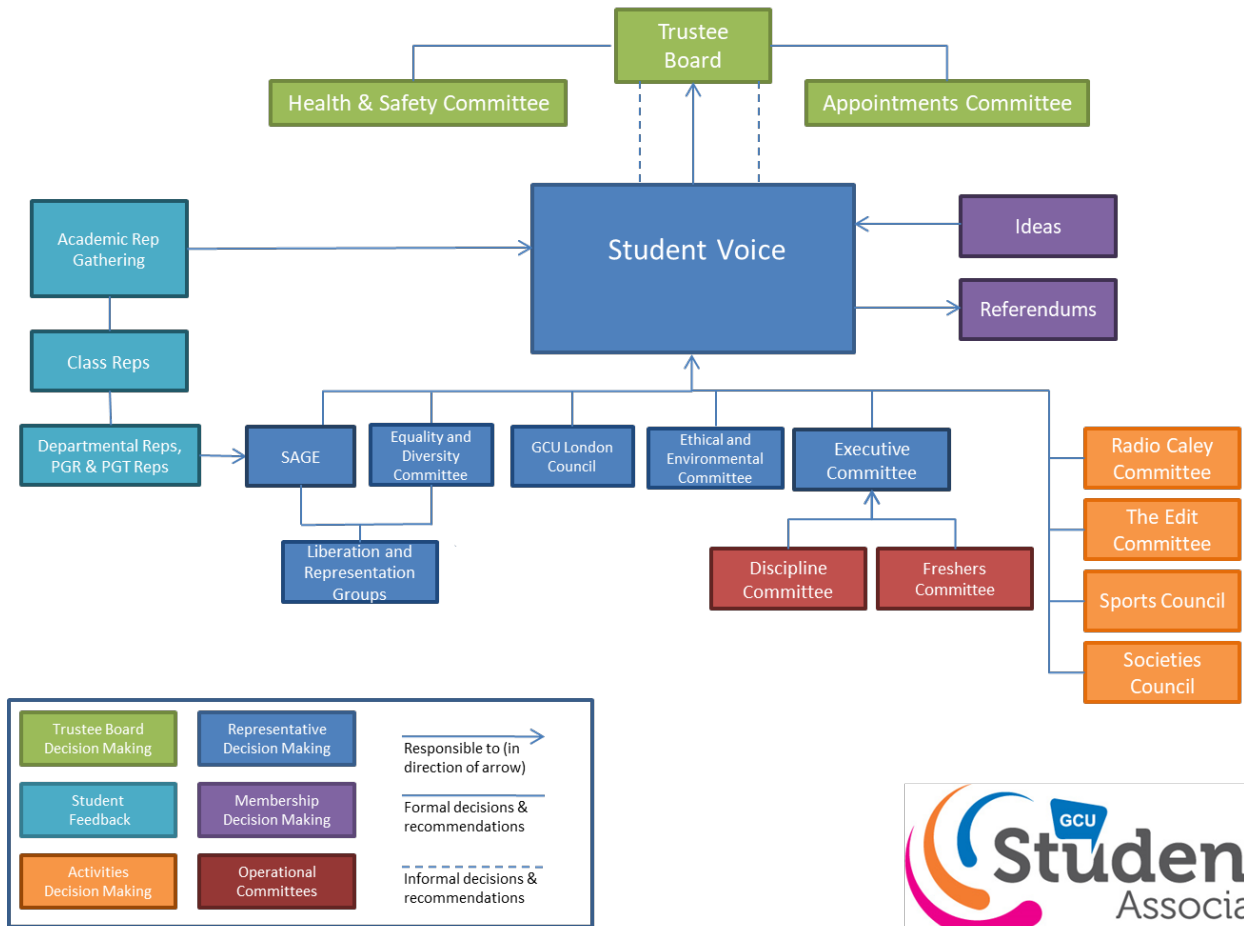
Trustee Board

Health & Safety Committee

Appointments Committee

Academic Rep Gathering

Student Voice

Ideas

Referendums

Class Reps

Departmental Reps, PGR & PGT Reps

SAGE

Equality and Diversity Committee

GCU London Council

Ethical and Environmental Committee

Executive Committee

Radio Caley Committee

The Edit Committee

Sports Council

Societies Council

Liberation and Representation Groups

Discipline Committee

Freshers Committee

Trustee Board Decision Making

Representative Decision Making

Responsible to (in direction of arrow)

Student Feedback

Membership Decision Making

Formal decisions & recommendations

Activities Decision Making

Operational Committees

Informal decisions & recommendations

GCU Studen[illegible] Associa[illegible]